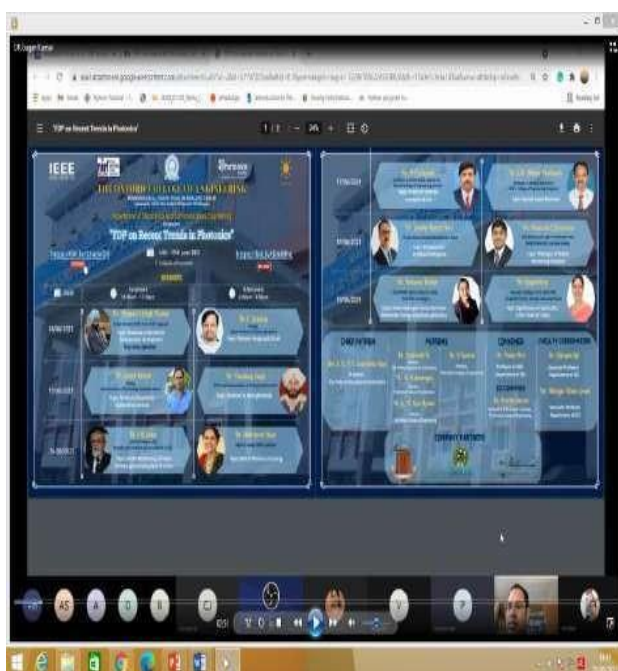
"FDP on Recent Trends in Photonics"

IEEE

"FDP on Recent Trends in Photonics"

14/06/2021

17/06/2021

18/06/2021

CHIEF PATRON

PATRONS

CONVENER

FACULTY COORDINATORS

CO-CONVENER

AS

A

D

B

CJ

V

P